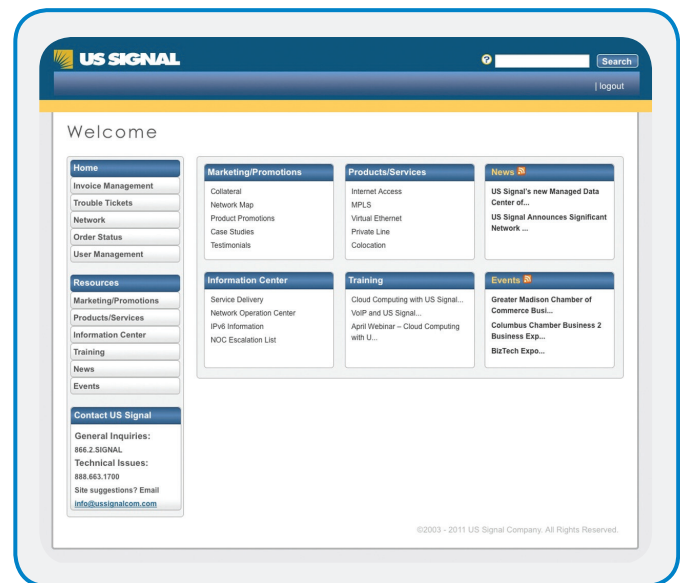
US SIGNAL

?

Search

| logout

Welcome

Home
Invoice Management
Trouble Tickets
Network
Order Status
User Management

Resources
Marketing/Promotions
Products/Services
Information Center
Training
News
Events

Contact US Signal
General Inquiries:
866.2.SIGNAL
Technical Issues:
888.663.1700
Site suggestions? Email
info@ussignalcom.com

Marketing/Promotions
Collateral
Network Map
Product Promotions
Case Studies
Testimonials

Products/Services
Internet Access
MPLS
Virtual Ethernet
Private Line
Colocation

News
US Signal's new Managed Data Center of...
US Signal Announces Significant Network ...

Information Center
Service Delivery
Network Operation Center
IPv6 Information
NOC Escalation List

Training
Cloud Computing with US Signal...
VoIP and US Signal...
April Webinar – Cloud Computing with U...

Events
Greater Madison Chamber of Commerce Busi...
Columbus Chamber Business 2 Business Exp...
BizTech Expo...

©2003 - 2011 US Signal Company. All Rights Reserved.